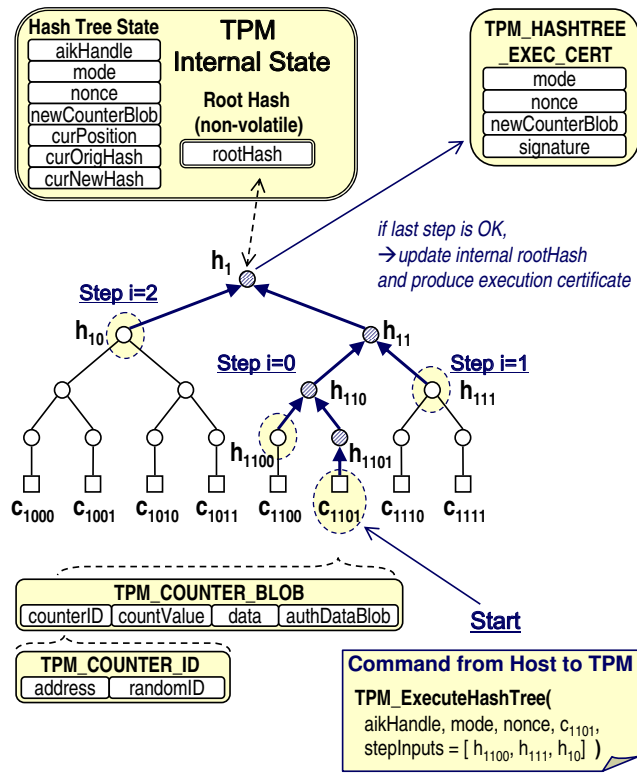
Hash Tree State
aikHandle
mode
nonce
newCounterBlob
curPosition
curOrigHash
curNewHash

TPM
Internal State

Root Hash
(non-volatile)
rootHash

TPM_HASHTREE
_EXEC_CERT
mode
nonce
newCounterBlob
signature

if last step is OK,
→update internal rootHash
and produce execution certificate

$h_1$

Step i=2

$h_{10}$

$h_{11}$

Step i=0

Step i=1

$h_{110}$

$h_{111}$

$h_{1100}$

$h_{1101}$

$c_{1000}$ $c_{1001}$ $c_{1010}$ $c_{1011}$ $c_{1100}$ $c_{1101}$ $c_{1110}$ $c_{1111}$

TPM_COUNTER_BLOB
| counterID | countValue | data | authDataBlob |
|---|---|---|---|

Start

TPM_COUNTER_ID
| address | randomID |
|---|---|

Command from Host to TPM
TPM_ExecuteHashTree(
aikHandle, mode, nonce, $c_{1101}$,
stepInputs = [ $h_{1100}$, $h_{111}$, $h_{10}$] )